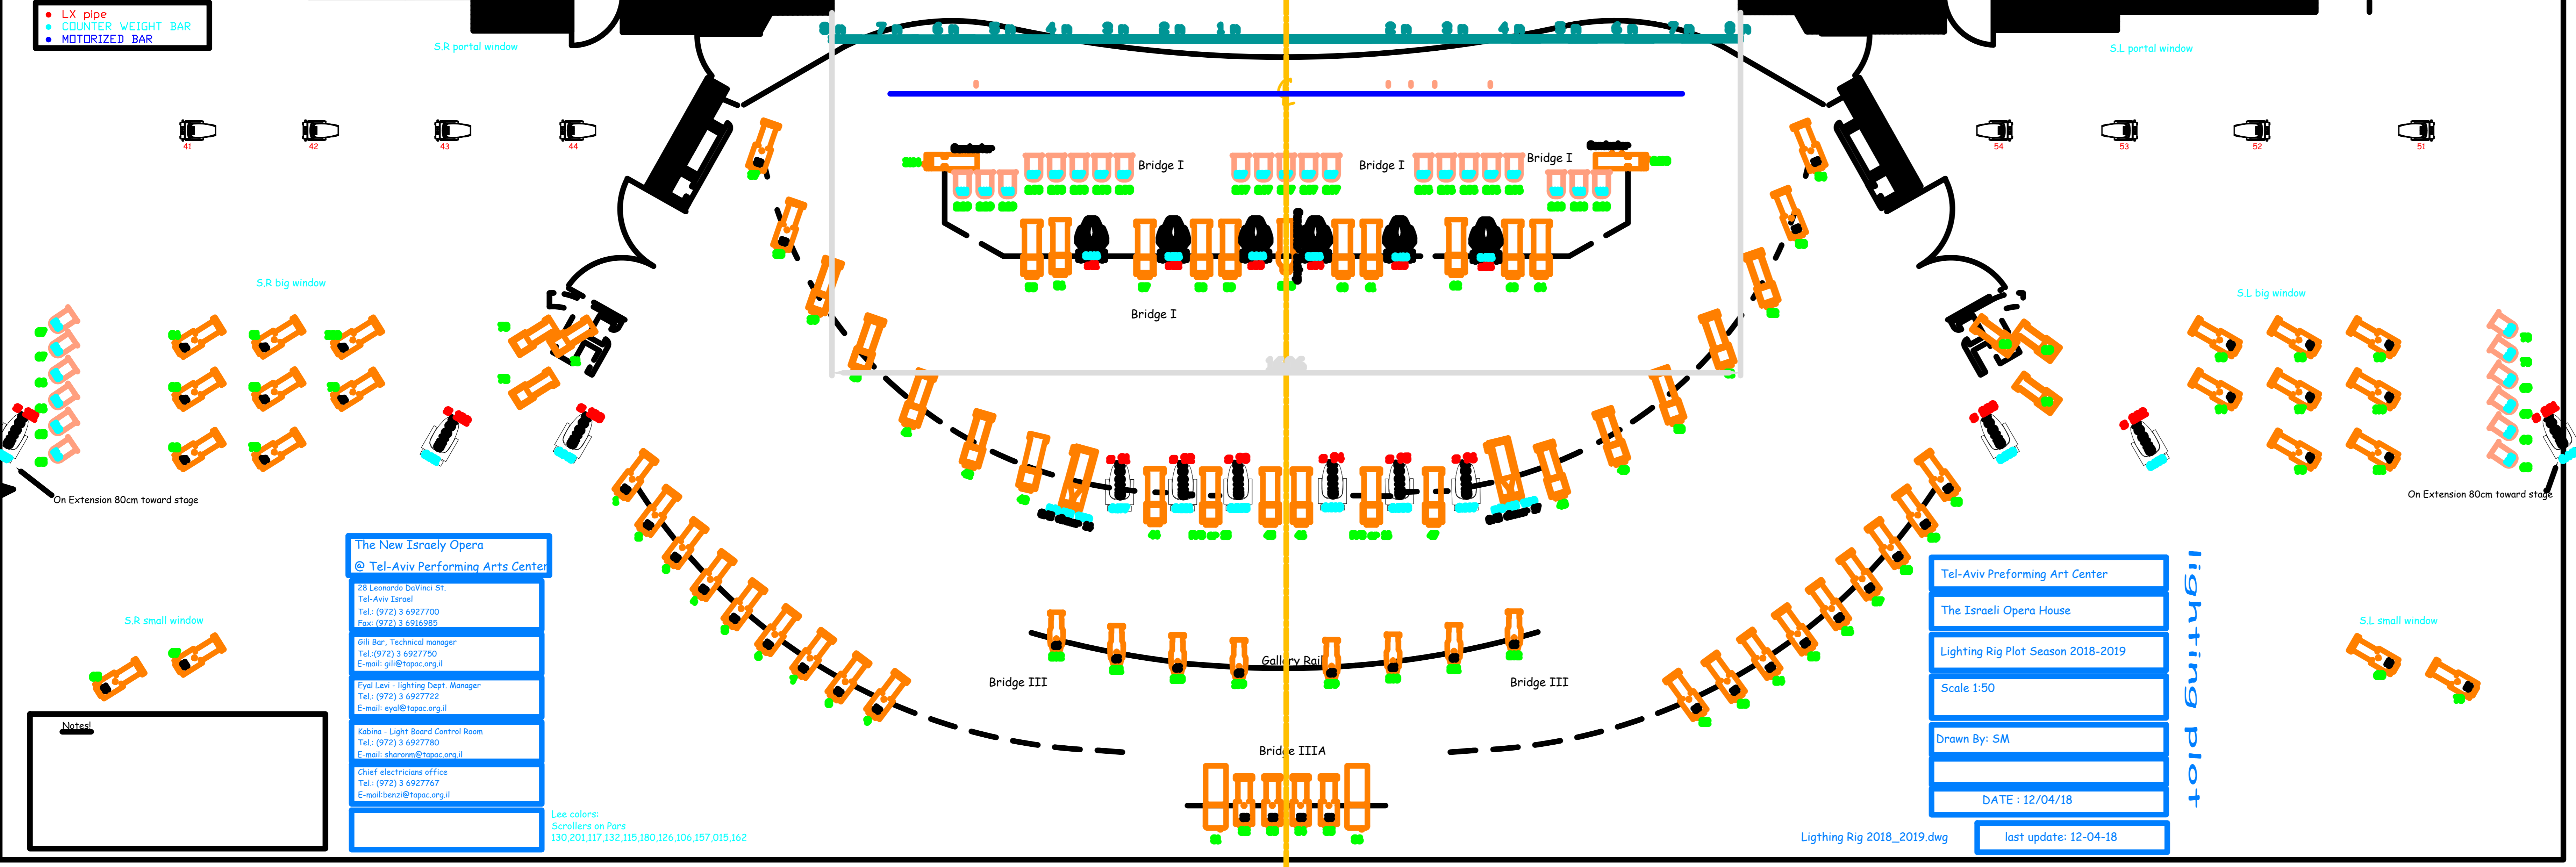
LX pipe
COUNTER WEIGHT BAR
MOTORIZED BAR

S.R portal window
S.L portal window

41 42 43 44
54 53 52 51

Bridge I
Bridge I
Bridge I
Bridge I

S.R big window
S.L big window

On Extension 80cm toward stage
On Extension 80cm toward stage

The New Israely Opera
@ Tel-Aviv Performing Arts Center

28 Leonardo DaVinci St.
Tel-Aviv Israel
Tel.: (972) 3 6927700
Fax: (972) 3 6916985

Gili Bar, Technical manager
Tel.:(972) 3 6927750
E-mail: gili@tapac.org.il

Eyal Levi - lighting Dept. Manager
Tel.: (972) 3 6927722
E-mail: eyal@tapac.org.il

Kabina - Light Board Control Room
Tel.: (972) 3 6927780
E-mail: sharonm@tapac.org.il

Chief electricians office
Tel.: (972) 3 6927767
E-mail:benzi@tapac.org.il

Lee colors:
Scrollers on Pars
130,201,117,132,115,180,126,106,157,015,162

S.R small window
S.L small window

Notes!

Bridge III
Gallery Rail
Bridge III
Bridge IIIA

Tel-Aviv Preforming Art Center
The Israeli Opera House
Lighting Rig Plot Season 2018-2019
Scale 1:50
Drawn By: SM
DATE : 12/04/18
Lighting Rig 2018_2019.dwg
last update: 12-04-18

lighting plot